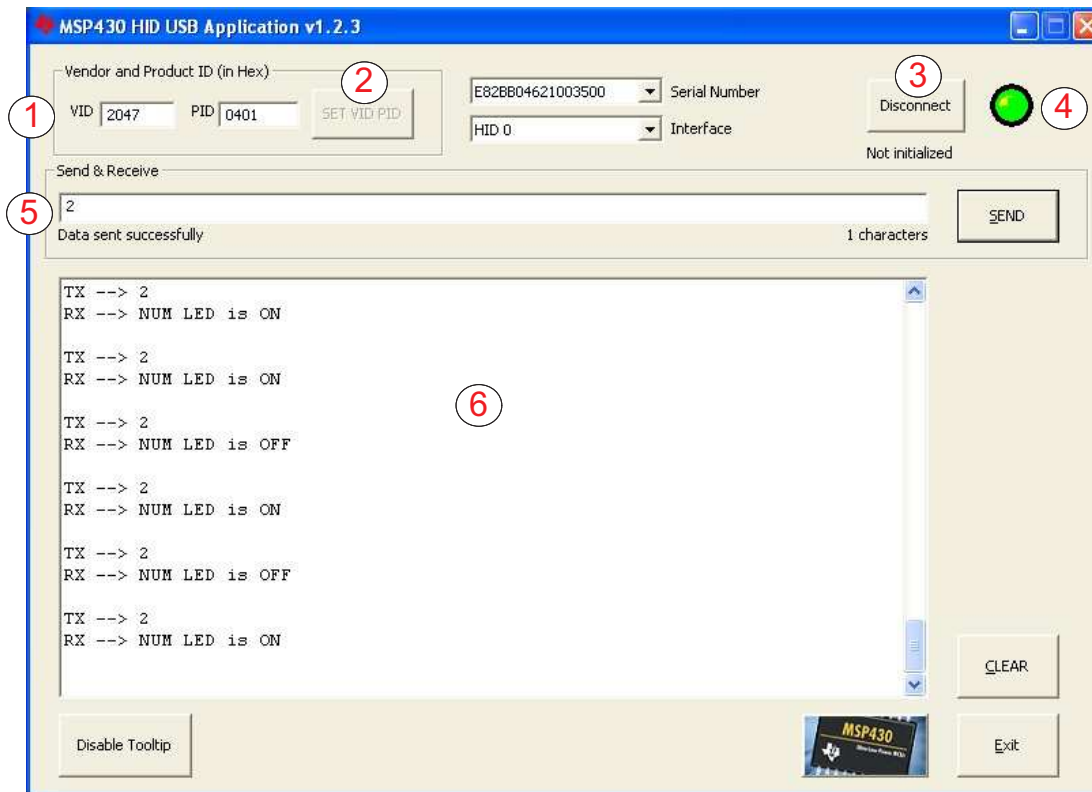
MSP430 HID USB Application v1.2.3

Vendor and Product ID (in Hex)

1 VID 2047 PID 0401

2 SET VID PID

E82BB04621003500 Serial Number

HID 0 Interface

3 Disconnect

Not initialized

4

Send & Receive

5 2

Data sent successfully

1 characters

SEND

TX --> 2
RX --> NUM LED is ON

TX --> 2
RX --> NUM LED is ON

TX --> 2
RX --> NUM LED is OFF

TX --> 2
RX --> NUM LED is ON

TX --> 2
RX --> NUM LED is OFF

TX --> 2
RX --> NUM LED is ON

6

CLEAR

Disable Tooltip

MSP430

Exit